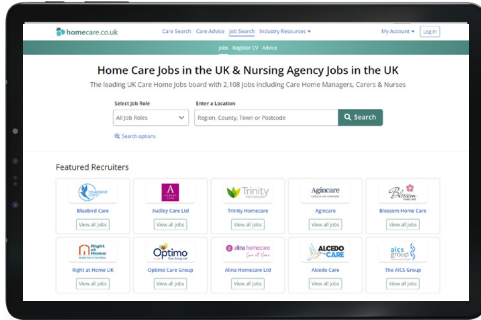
homecare.co.uk

Care Search Care Advice Job Search Industry Resources ▾

My Account ▾ Log in

Jobs Register CV Advice

Home Care Jobs in the UK & Nursing Agency Jobs in the UK

The leading UK Care Home Jobs board with 2,108 Jobs including Care Home Managers, Carers & Nurses

Select Job Role

All Job Roles

Enter a Location

Region, County, Town or Postcode

Search

Search options

Featured Recruiters

| Bluebird Care | Audley Care Ltd | Trinity Homecare | Agincare | Blossom Home Care |
|---|---|---|---|---|
| View all jobs | View all jobs | View all jobs | View all jobs | View all jobs |
| Right at Home UK | Optimo Care Group | Alina Homecare Ltd | Alcedo Care | The AICS Group |
| View all jobs | View all jobs | View all jobs | View all jobs | View all jobs |